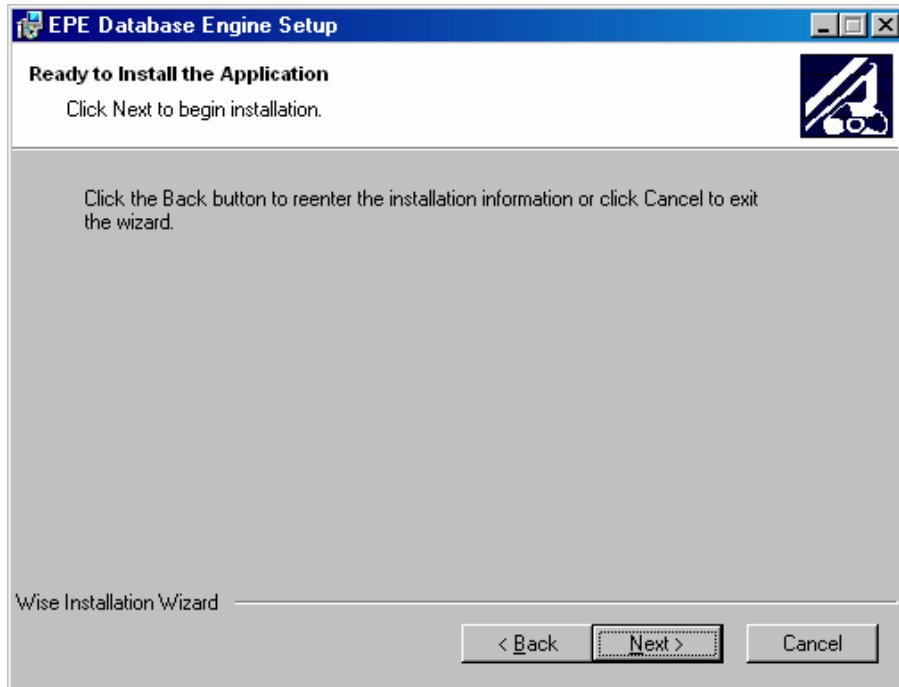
EPE Database Engine Setup

Ready to Install the Application

Click Next to begin installation.

Click the Back button to reenter the installation information or click Cancel to exit the wizard.

Wise Installation Wizard

< Back

Next >

Cancel